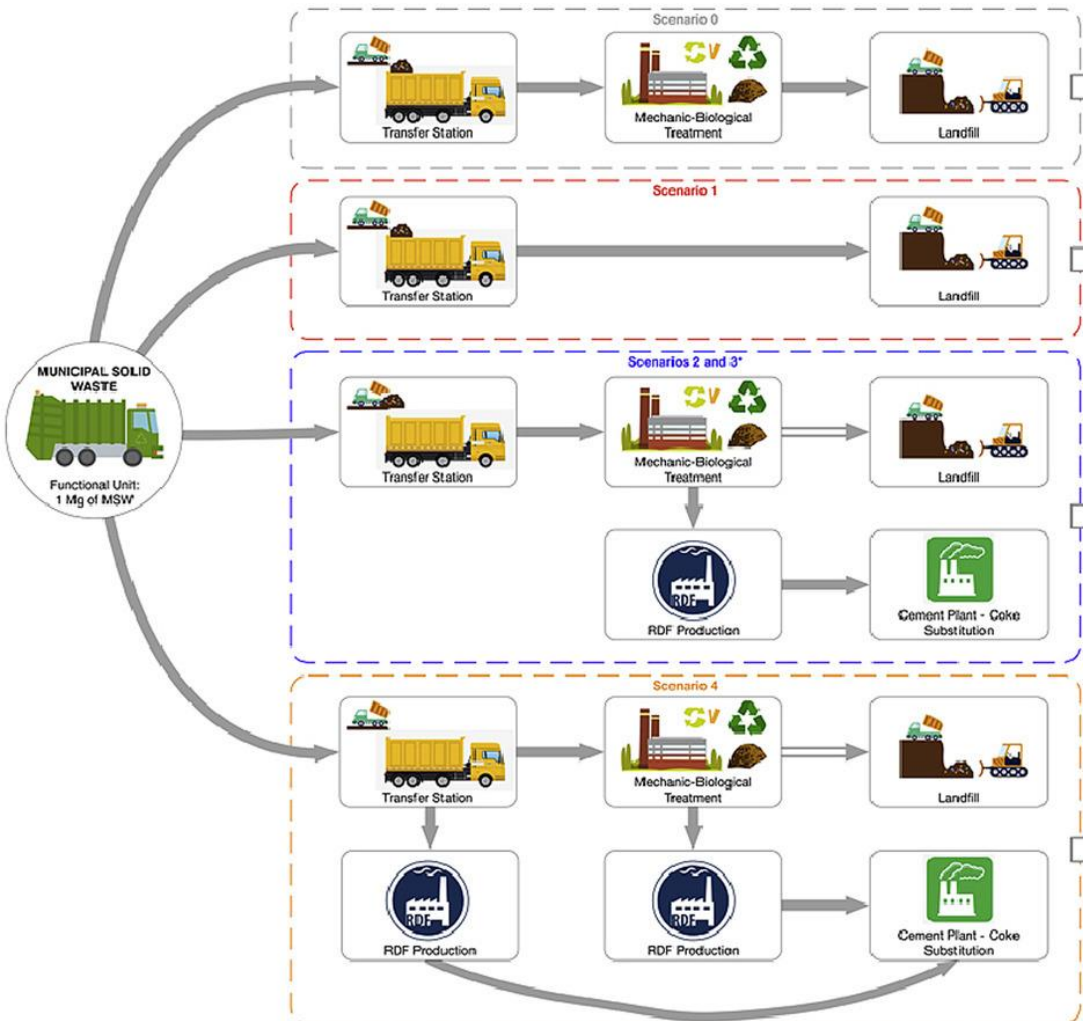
MUNICIPAL SOLID WASTE

Functional Unit: 1 Mg of MSW

Scenario 0

Transfer Station

Mechanic-Biological Treatment

Landfill

Scenario 1

Transfer Station

Landfill

Scenarios 2 and 3*

Transfer Station

Mechanic-Biological Treatment

Landfill

RDF

RDF Production

Cement Plant - Coke Substitution

Scenario 4

Transfer Station

Mechanic-Biological Treatment

Landfill

RDF

RDF Production

RDF

RDF Production

Cement Plant - Coke Substitution